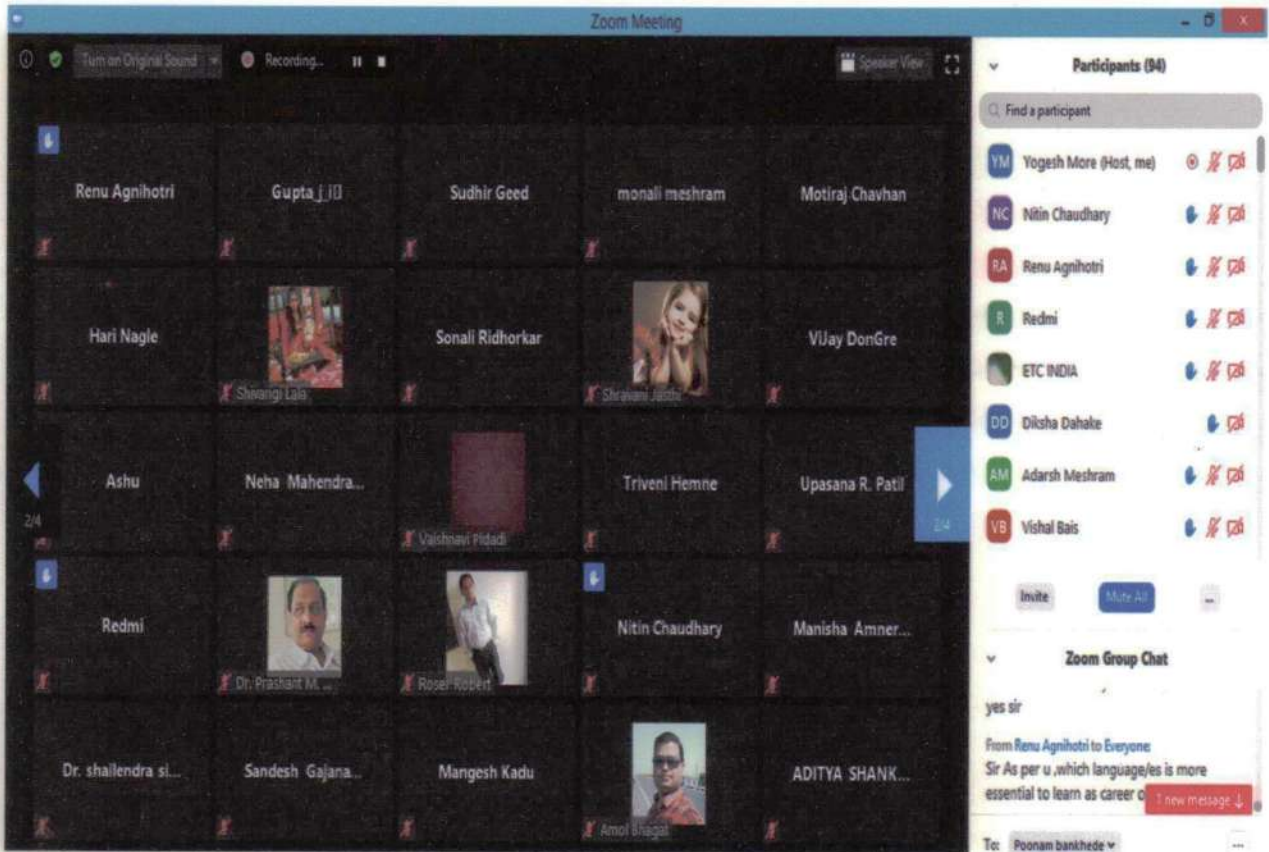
Zoom Meeting

Turn on Original Sound
Recording...
Speaker View

Renu Agnihotri
Gupta_j_I
Sudhir Geed
monali meshram
Motiraj Chavhan
Hari Nagle
Shivangi Lala
Sonali Ridhorkar
Shravani Jaiswal
VIJay DonGre
Ashu
Neha Mahendra...
Vaishnavi Pidadi
Triveni Hemne
Upasana R. Patil
2/4
2/4
Redmi
Dr. Prashant M...
Roser Robert
Nitin Chaudhary
Manisha Amner...
Dr. shailendra si...
Sandesh Gajana...
Mangesh Kadu
Amol Bhagat
ADITYA SHANK...

Participants (94)
Find a participant
YM Yogesh More (Host, me)
NC Nitin Chaudhary
RA Renu Agnihotri
R Redmi
ETC INDIA
DD Diksha Dahake
AM Adarsh Meshram
VB Vishal Bais
Invite
Mute All
...

Zoom Group Chat
yes sir
From Renu Agnihotri to Everyone
Sir As per u ,which language/es is more essential to learn as career o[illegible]
1 new message
To: Poonam bankhede
...